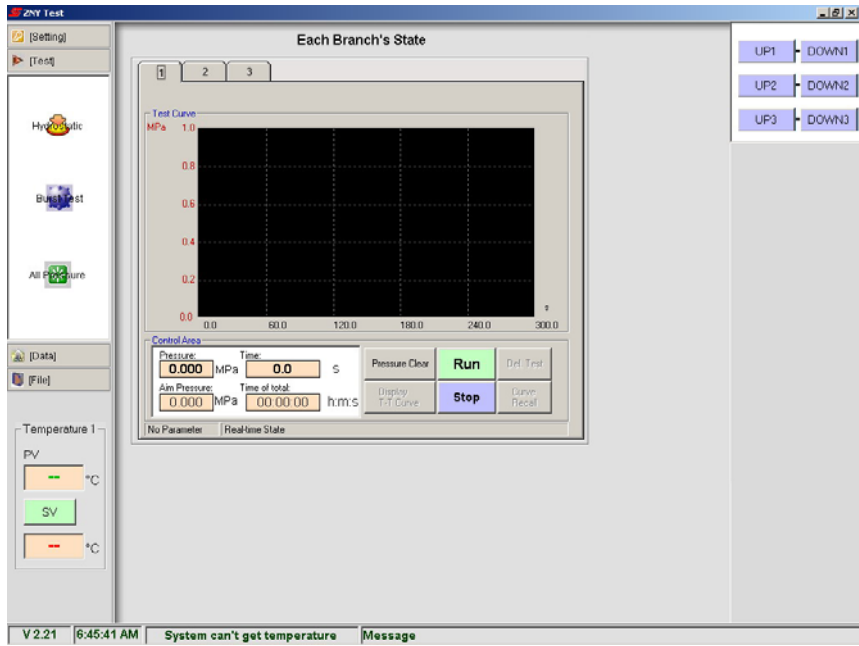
ZNY Test

[Setting]
[Test]
Hydrostatic
Burst Test
All Pressure
[Data]
[File]

Temperature 1
PV
--
°C
SV
--
°C

Each Branch's State

1 2 3

Test Curve
MPa
1.0
0.8
0.6
0.4
0.2
0.0
0.0 60.0 120.0 180.0 240.0 300.0
s

Control Area
Pressure: 0.000 MPa
Time: 0.0 s
Aim Pressure: 0.000 MPa
Time of total: 00:00:00 h:m:s
Pressure Clear
Run
Del. Test
Display T-T Curve
Stop
Curve Recall
No Parameter
Real-time State

UP1 DOWN1
UP2 DOWN2
UP3 DOWN3

V 2.21 | 6:45:41 AM | System can't get temperature | Message